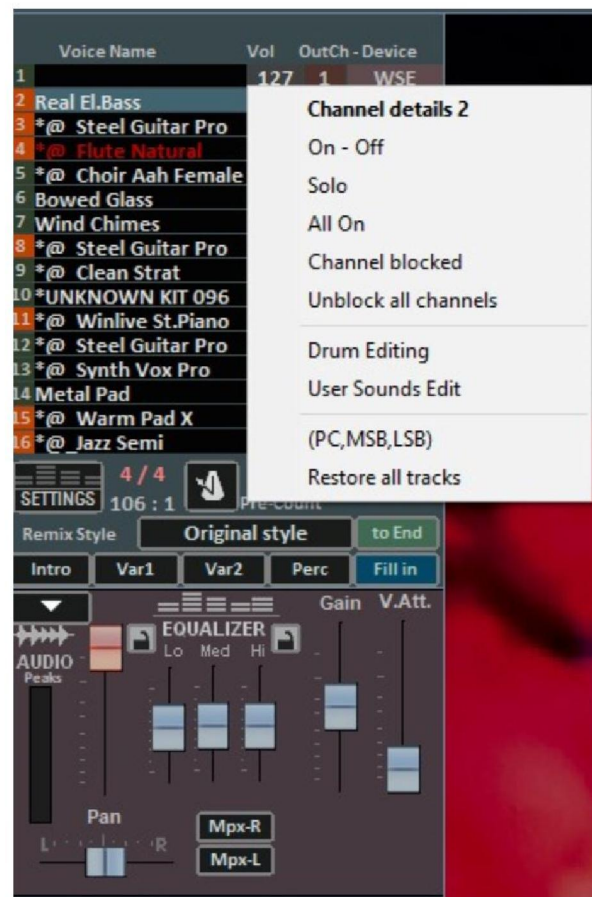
Voice Name Vol OutCh - Device
1 127 1 WSE
2 Real El.Bass
3 *@ Steel Guitar Pro
4 *@ Flute Natural
5 *@ Choir Aah Female
6 Bowed Glass
7 Wind Chimes
8 *@ Steel Guitar Pro
9 *@ Clean Strat
10 *UNKNOWN KIT 096
11 *@ Winlive St.Piano
12 *@ Steel Guitar Pro
13 *@ Synth Vox Pro
14 Metal Pad
15 *@ Warm Pad X
16 *@_Jazz Semi

Channel details 2
On - Off
Solo
All On
Channel blocked
Unblock all channels
Drum Editing
User Sounds Edit
(PC,MSB,LSB)
Restore all tracks

SETTINGS 4 / 4 106 : 1 Pre-count
Remix Style Original style to End
Intro Var1 Var2 Perc Fill in
EQUALIZER Lo Med Hi Gain V.Att.
AUDIO Peaks
Pan L R
Mpx-R
Mpx-L